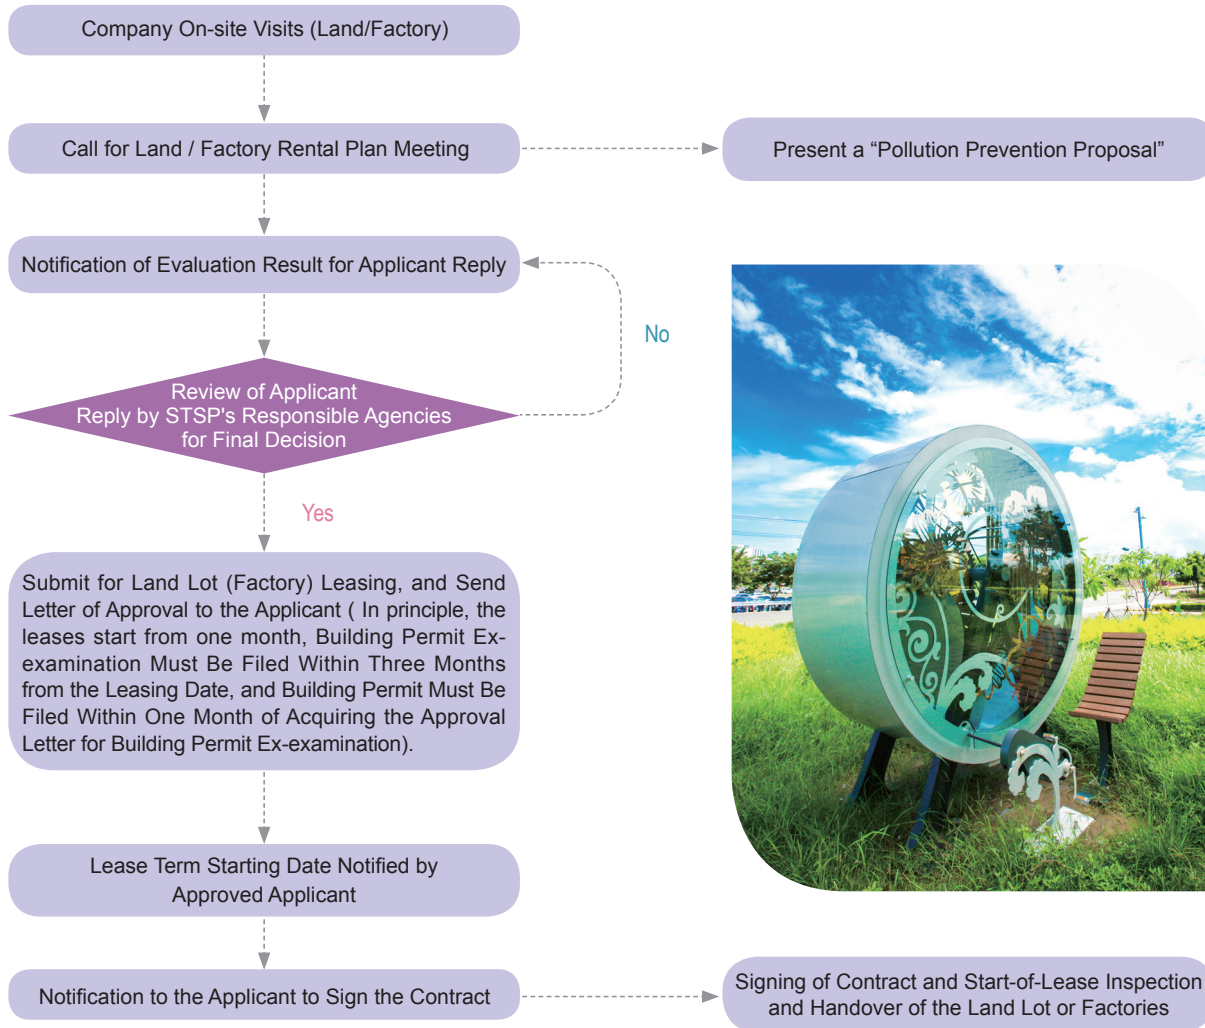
Company On-site Visits (Land/Factory)

Call for Land / Factory Rental Plan Meeting

Present a “Pollution Prevention Proposal”

Notification of Evaluation Result for Applicant Reply

No

Review of Applicant Reply by STSP's Responsible Agencies for Final Decision

Yes

Submit for Land Lot (Factory) Leasing, and Send Letter of Approval to the Applicant ( In principle, the leases start from one month, Building Permit Ex-examination Must Be Filed Within Three Months from the Leasing Date, and Building Permit Must Be Filed Within One Month of Acquiring the Approval Letter for Building Permit Ex-examination).

Lease Term Starting Date Notified by Approved Applicant

Notification to the Applicant to Sign the Contract

Signing of Contract and Start-of-Lease Inspection and Handover of the Land Lot or Factories